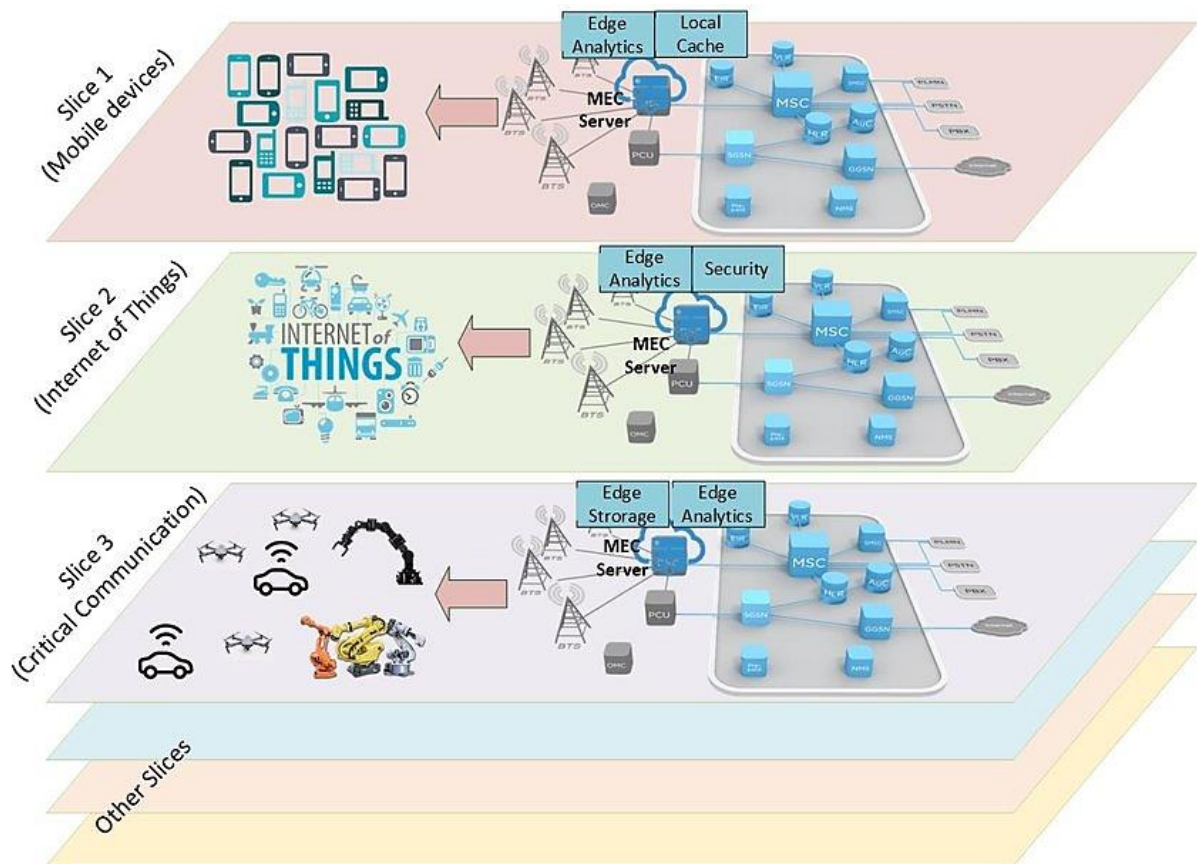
Slice 1
(Mobile devices)

Edge Analytics

Local Cache

MEC Server

BTS

BTS

BTS

PCU

OMC

EIR

VLR

MSC

SMC

HLR

AUC

SGSN

GGSN

NMS

PLMN

PSTN

PBX

Slice 2
(Internet of Things)

INTERNET of THINGS

Edge Analytics

Security

MEC Server

BTS

PCU

OMC

EIR

VLR

MSC

SMC

HLR

AUC

SGSN

GGSN

NMS

PLMN

PSTN

PBX

Slice 3
(Critical Communication)

Edge Strorage

Edge Analytics

MEC Server

BTS

PCU

OMC

EIR

VLR

MSC

SMC

HLR

AUC

SGSN

GGSN

NMS

PLMN

PSTN

PBX

Other Slices